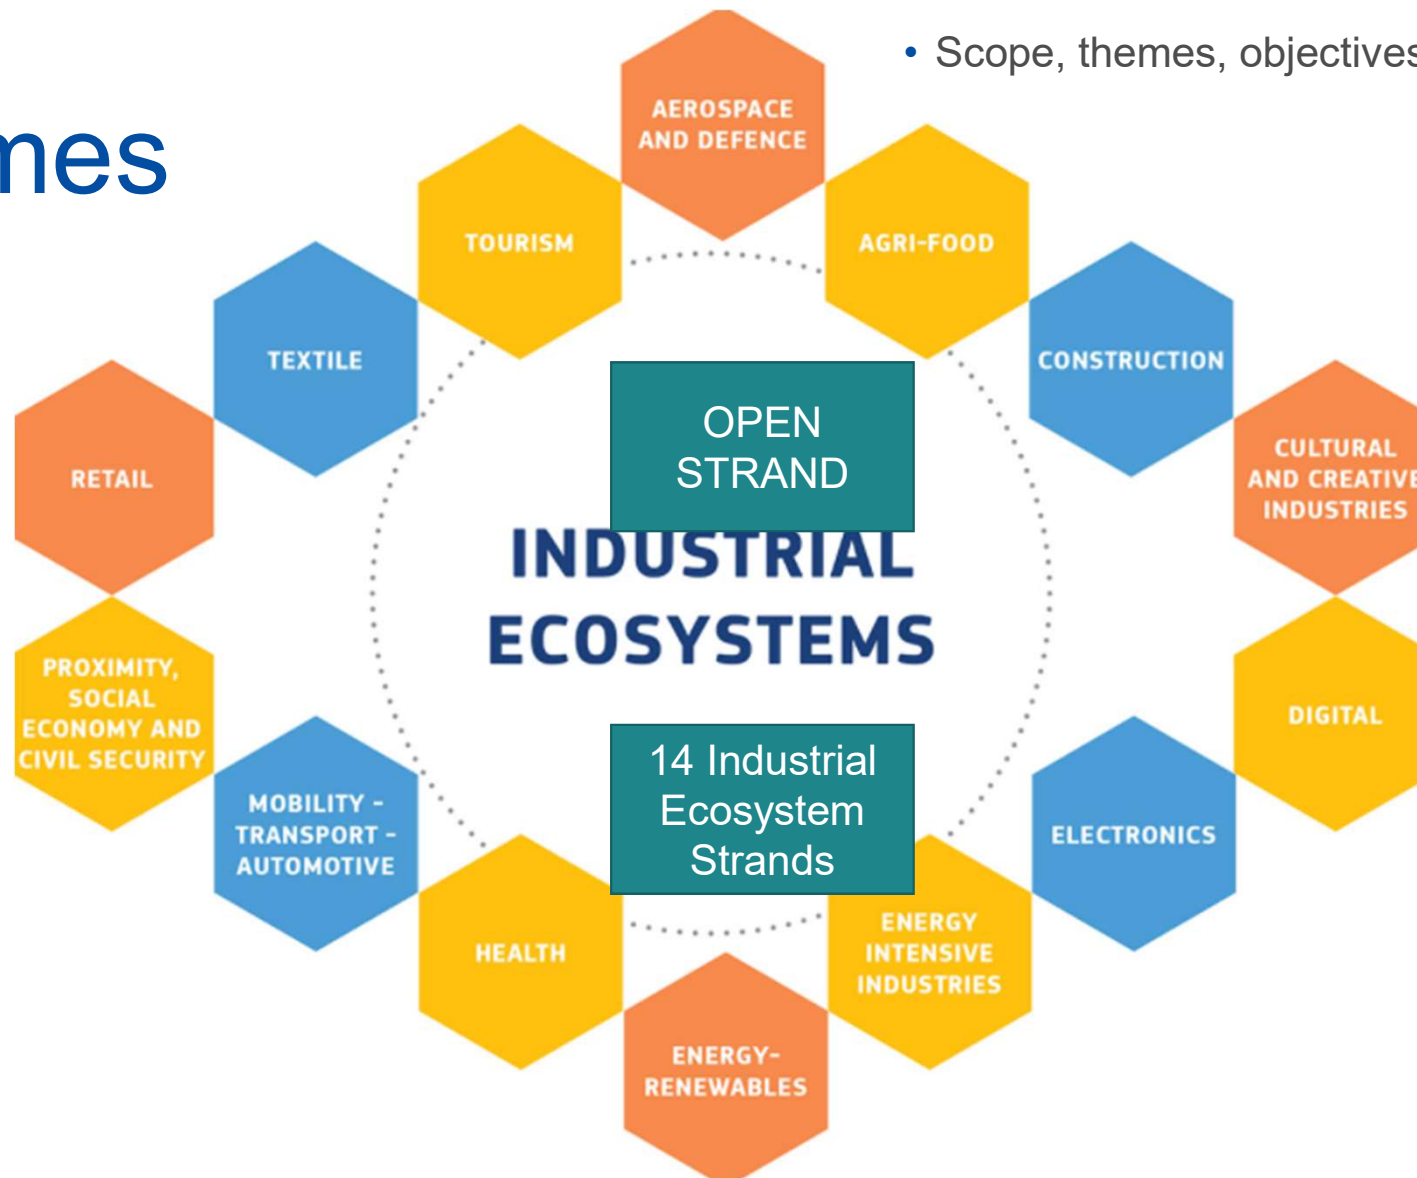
nes

• Scope, themes, objectives

AEROSPACE AND DEFENCE

TOURISM

AGRI-FOOD

TEXTILE

CONSTRUCTION

OPEN STRAND

RETAIL

CULTURAL AND CREATIVE INDUSTRIES

INDUSTRIAL ECOSYSTEMS

PROXIMITY, SOCIAL ECONOMY AND CIVIL SECURITY

DIGITAL

MOBILITY - TRANSPORT - AUTOMOTIVE

14 Industrial Ecosystem Strands

ELECTRONICS

HEALTH

ENERGY INTENSIVE INDUSTRIES

ENERGY-RENEWABLES